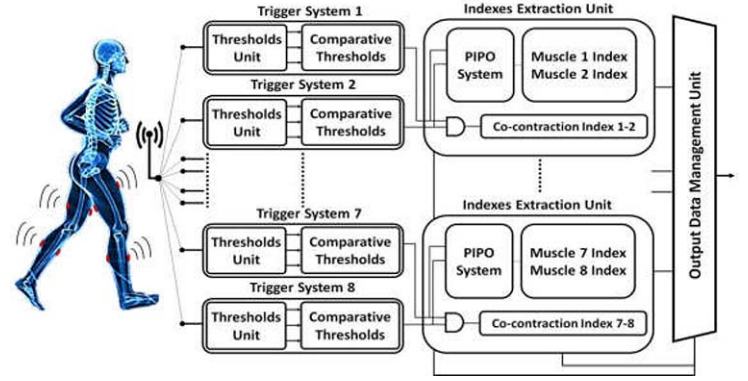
Trigger System 1
Thresholds Unit
Comparative Thresholds
Trigger System 2
Thresholds Unit
Comparative Thresholds
Trigger System 7
Thresholds Unit
Comparative Thresholds
Trigger System 8
Thresholds Unit
Comparative Thresholds
Indexes Extraction Unit
PIPO System
Muscle 1 Index
Muscle 2 Index
Co-contraction Index 1-2
Indexes Extraction Unit
PIPO System
Muscle 7 Index
Muscle 8 Index
Co-contraction Index 7-8
Output Data Management Unit